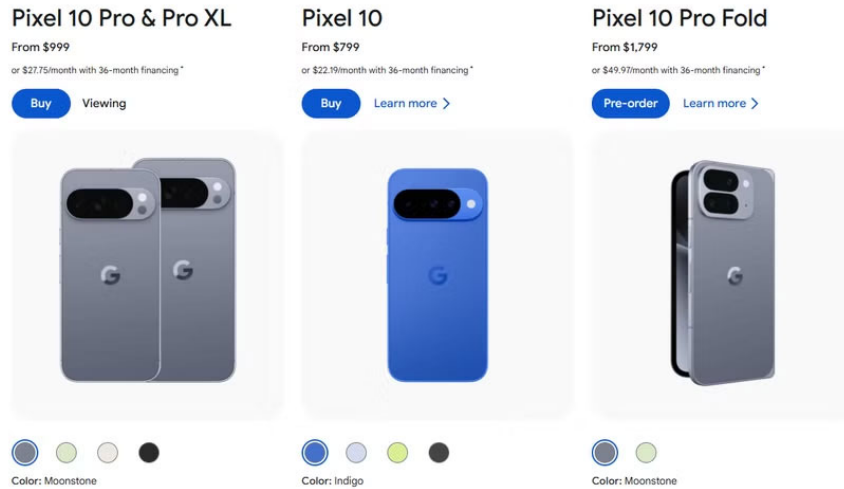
Pixel 10 Pro & Pro XL

From $999

or $27.75/month with 36-month financing*

Buy Viewing

Color: Moonstone

Pixel 10

From $799

or $22.19/month with 36-month financing*

Buy Learn more >

Color: Indigo

Pixel 10 Pro Fold

From $1,799

or $49.97/month with 36-month financing*

Pre-order Learn more >

Color: Moonstone